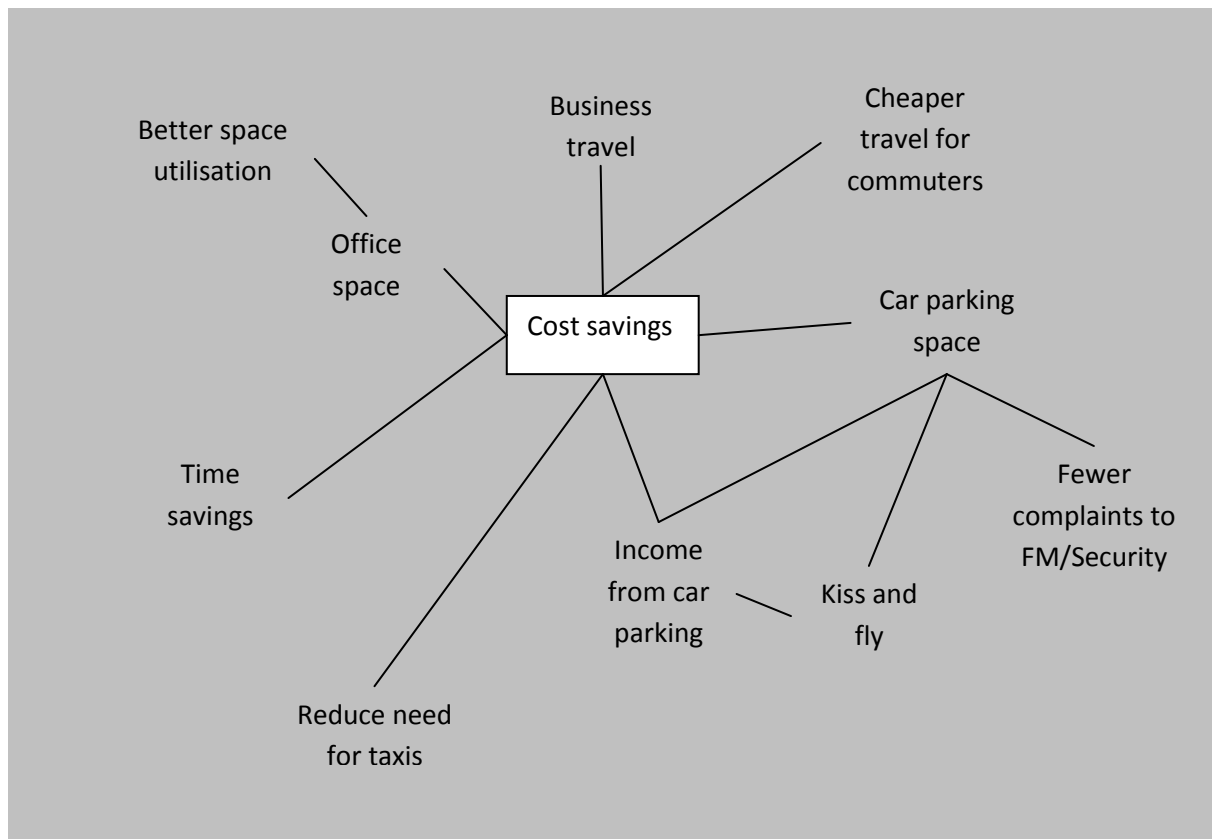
Better space utilisation

Business travel

Cheaper travel for commuters

Office space

Cost savings

Car parking space

Time savings

Fewer complaints to FM/Security

Income from car parking

Kiss and fly

Reduce need for taxis